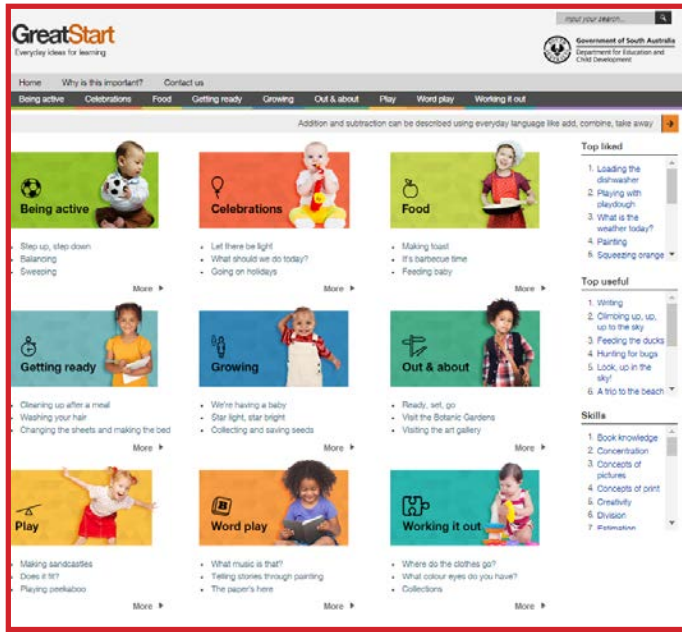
GreatStart
Everyday ideas for learning

input your search...

Government of South Australia
Department for Education and Child Development

Home Why is this important? Contact us

Being active Celebrations Food Getting ready Growing Out & about Play Word play Working it out

Addition and subtraction can be described using everyday language like add, combine, take away

Being active
- Step up, step down
- Balancing
- Sweeping
More

Celebrations
- Let there be light
- What should we do today?
- Going on holidays
More

Food
- Making toast
- It's barbecue time
- Feeding baby
More

Getting ready
- Cleaning up after a meal
- Washing your hair
- Changing the sheets and making the bed
More

Growing
- We're having a baby
- Star light, star bright
- Collecting and saving seeds
More

Out & about
- Ready, set, go
- Visit the Botanic Gardens
- Visiting the art gallery
More

Play
- Making sandcastles
- Does it fit?
- Playing peekaboo
More

Word play
- What music is that?
- Telling stories through painting
- The paper's here
More

Working it out
- Where do the clothes go?
- What colour eyes do you have?
- Collections
More

Top liked
1. Loading the dishwasher
2. Playing with playdough
3. What is the weather today?
4. Painting
5. Squeezing orange

Top useful
1. Writing
2. Climbing up, up, up to the sky
3. Feeding the ducks
4. Hunting for bugs
5. Look, up in the sky!
6. A trip to the beach

Skills
1. Book knowledge
2. Concentration
3. Concepts of pictures
4. Concepts of print
5. Creativity
6. Division
7. Estimation